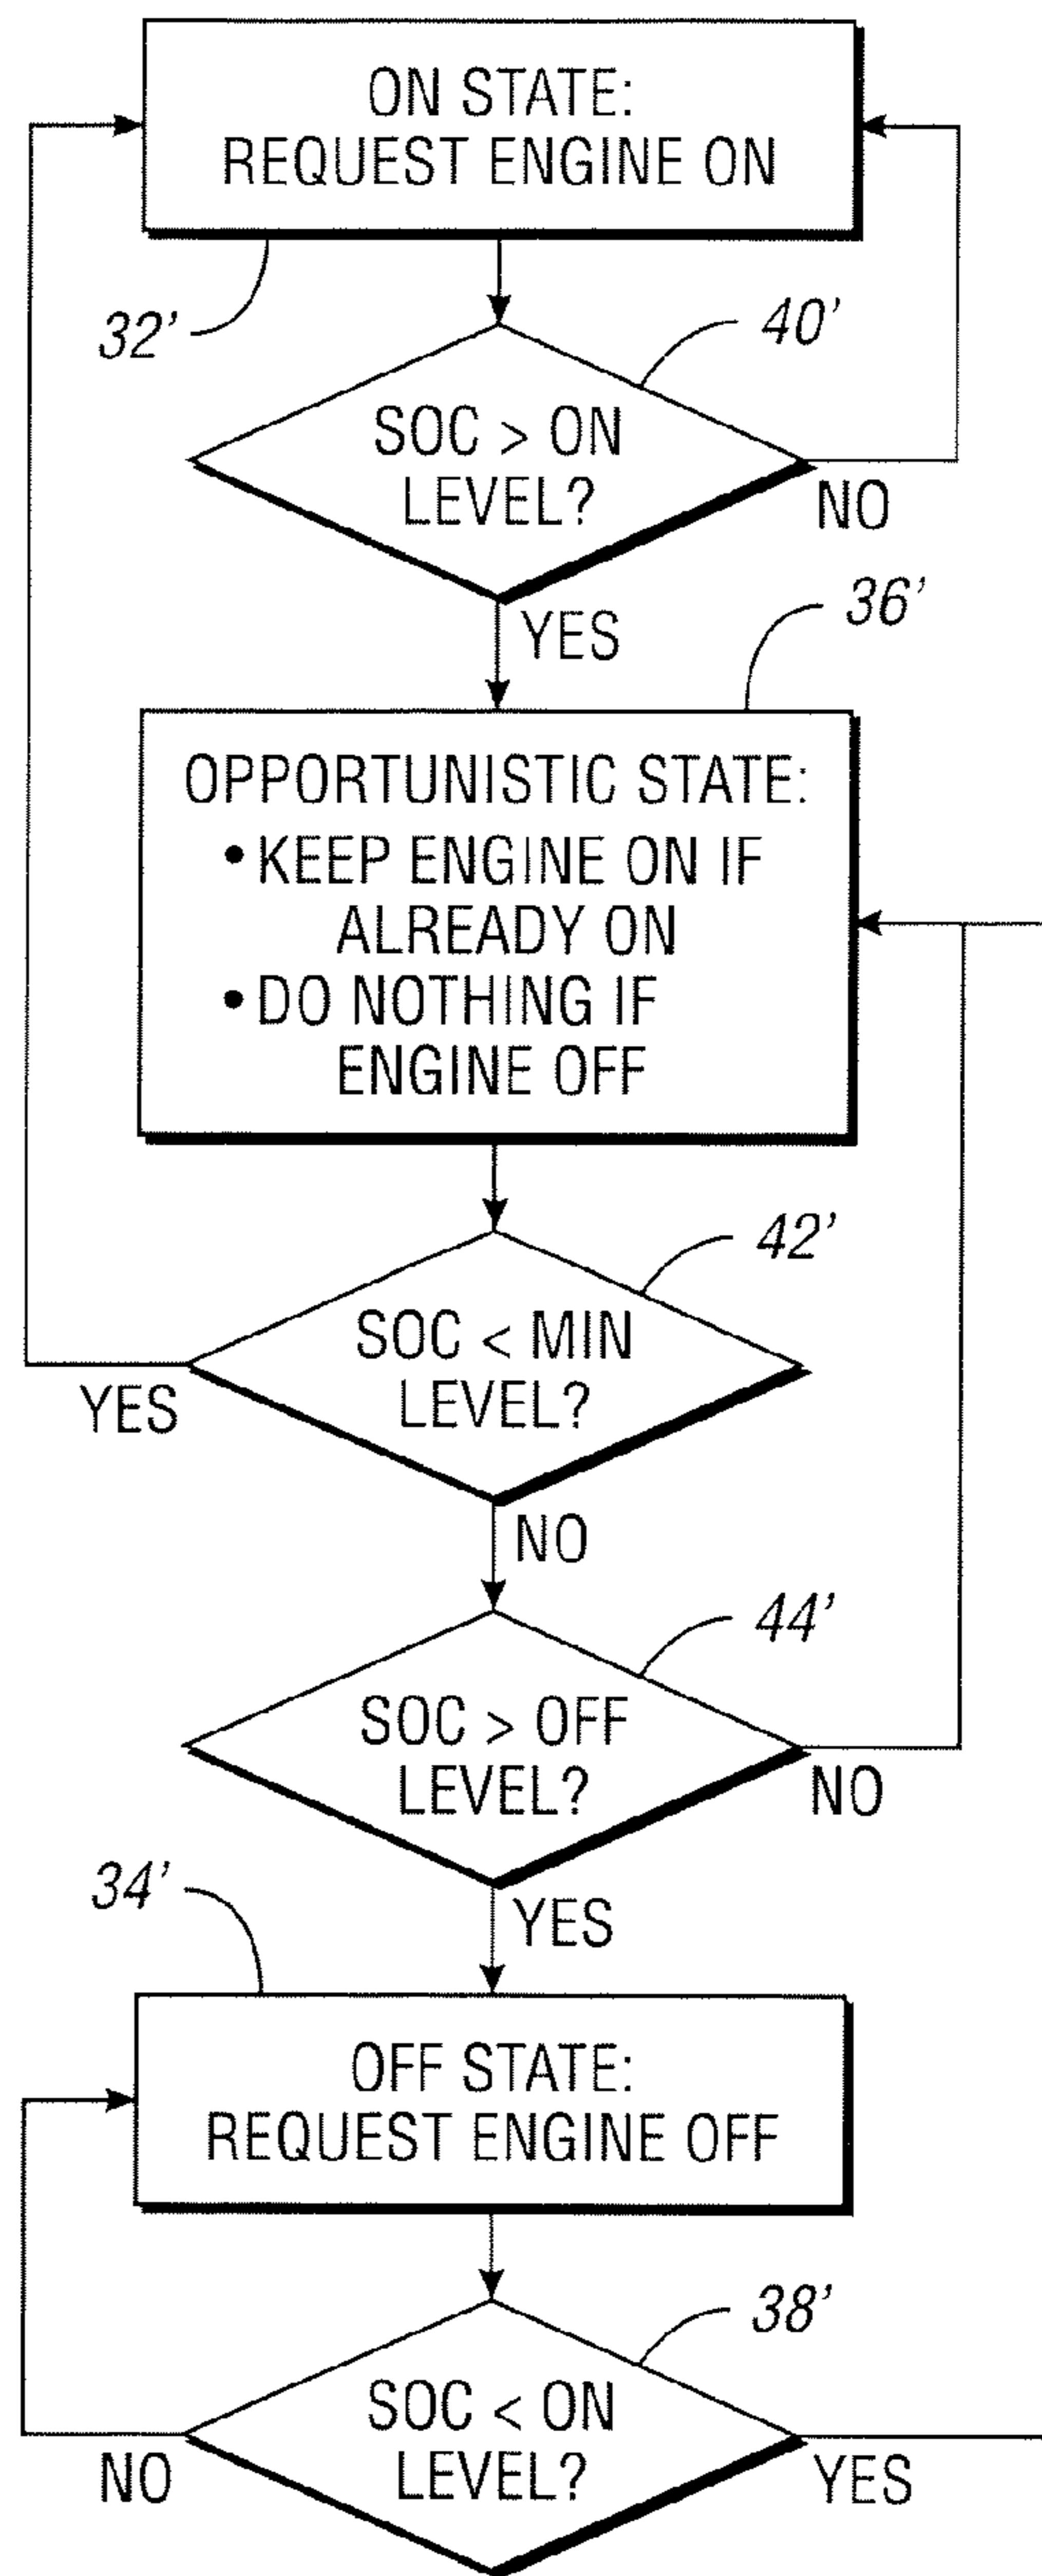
ON STATE:
REQUEST ENGINE ON

32'

40'

SOC > ON
LEVEL?

NO

YES

36'

OPPORTUNISTIC STATE:
• KEEP ENGINE ON IF ALREADY ON
• DO NOTHING IF ENGINE OFF

42'

SOC < MIN
LEVEL?

YES

NO

44'

SOC > OFF
LEVEL?

NO

34'

YES

OFF STATE:
REQUEST ENGINE OFF

38'

SOC < ON
LEVEL?

NO

YES